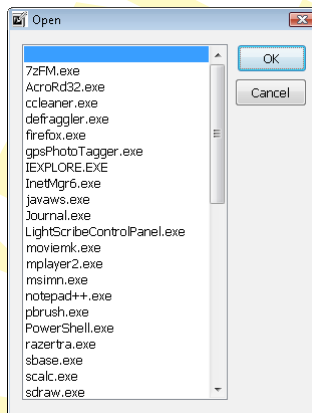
Open

7zFM.exe
AcroRd32.exe
ccleaner.exe
defraggler.exe
firefox.exe
gpsPhotoTagger.exe
IEXPLORE.EXE
InetMgr6.exe
javaws.exe
Journal.exe
LightScribeControlPanel.exe
moviemk.exe
mplayer2.exe
msimn.exe
notepad++.exe
pbrush.exe
PowerShell.exe
razertra.exe
sbase.exe
scalc.exe
sdraw.exe

OK
Cancel